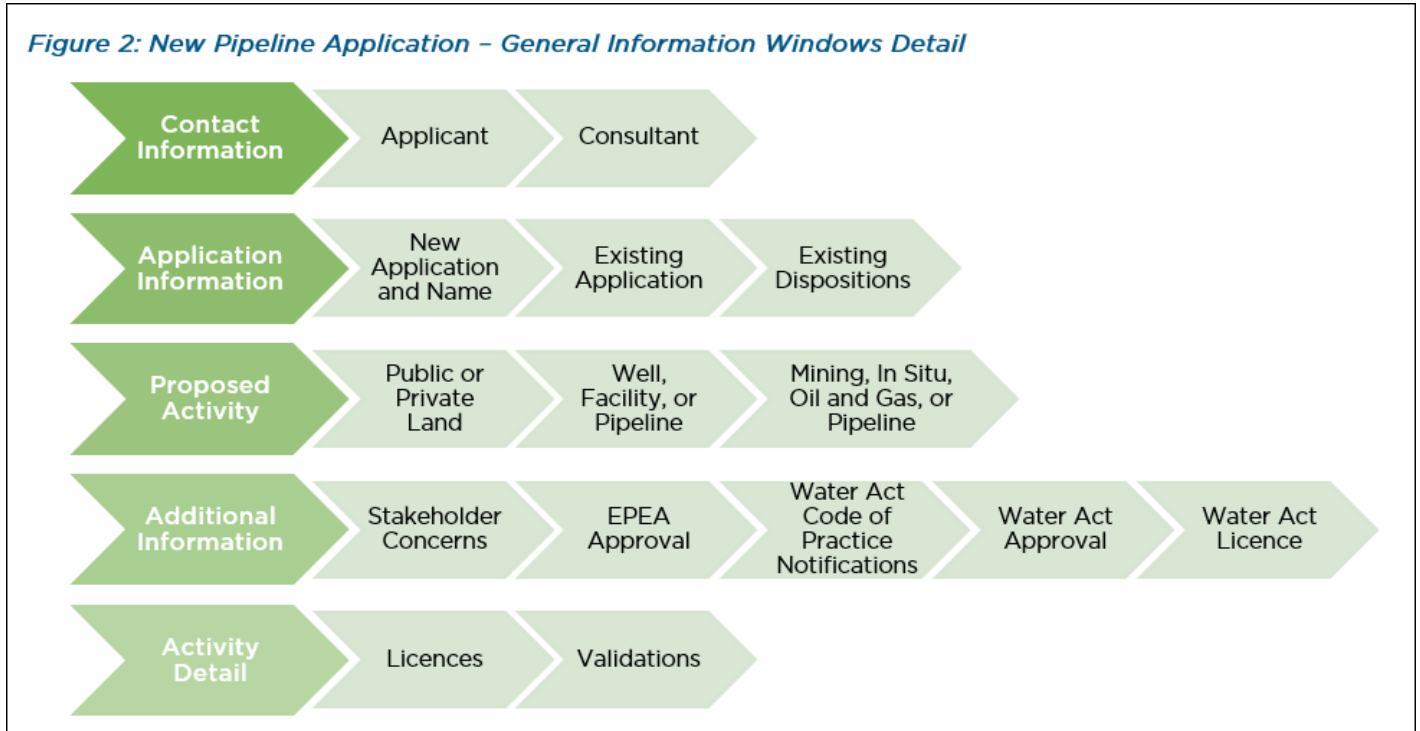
Figure 2: New Pipeline Application – General Information Windows Detail

Contact Information

Applicant

Consultant

Application Information

New Application and Name

Existing Application

Existing Dispositions

Proposed Activity

Public or Private Land

Well, Facility, or Pipeline

Mining, In Situ, Oil and Gas, or Pipeline

Additional Information

Stakeholder Concerns

EPEA Approval

Water Act Code of Practice Notifications

Water Act Approval

Water Act Licence

Activity Detail

Licences

Validations